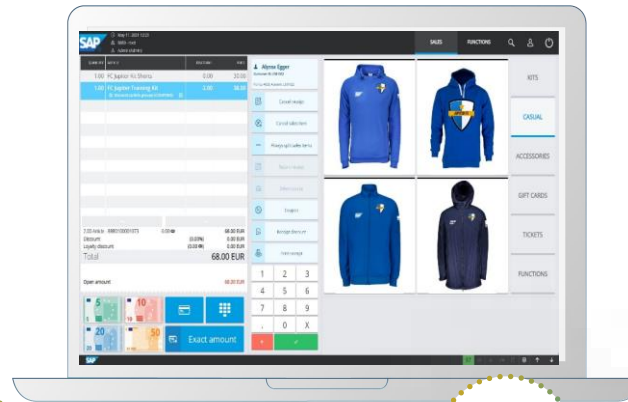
SAP

SALES FUNCTIONS

Alyssa Egger

1.00 FC Jupiter Kit Shorts 0.00 30.00
1.00 FC Jupiter Training Kit 2.00 38.00

Cancel receipt
Cancel selection
Discount
Coupon

Total 68.00 EUR

Open amount 68.00 EUR

| 1 | 2 | 3 |
|---|---|---|
| 4 | 5 | 6 |
| 7 | 8 | 9 |
| , | 0 | X |

Exact amount

KITS
CASUAL
ACCESSORIES
GIFT CARDS
TICKETS
FUNCTIONS

SAP